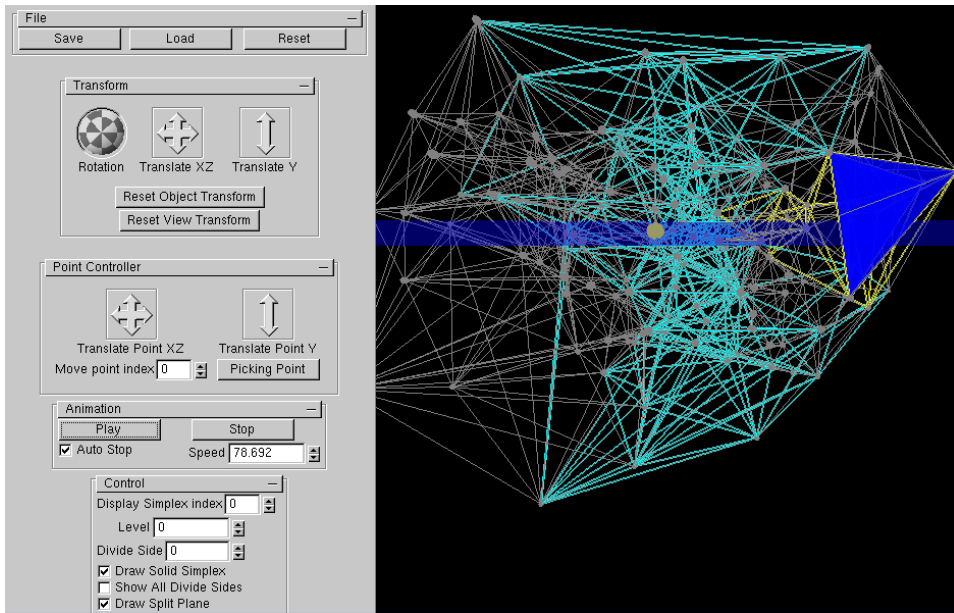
File
Save
Load
Reset

Transform
Rotation
Translate XZ
Translate Y
Reset Object Transform
Reset View Transform

Point Controller
Translate Point XZ
Translate Point Y
Move point index 0
Picking Point

Animation
Play
Stop
☑ Auto Stop
Speed 78.692

Control
Display Simplex index 0
Level 0
Divide Side 0
☑ Draw Solid Simplex
☐ Show All Divide Sides
☑ Draw Split Plane